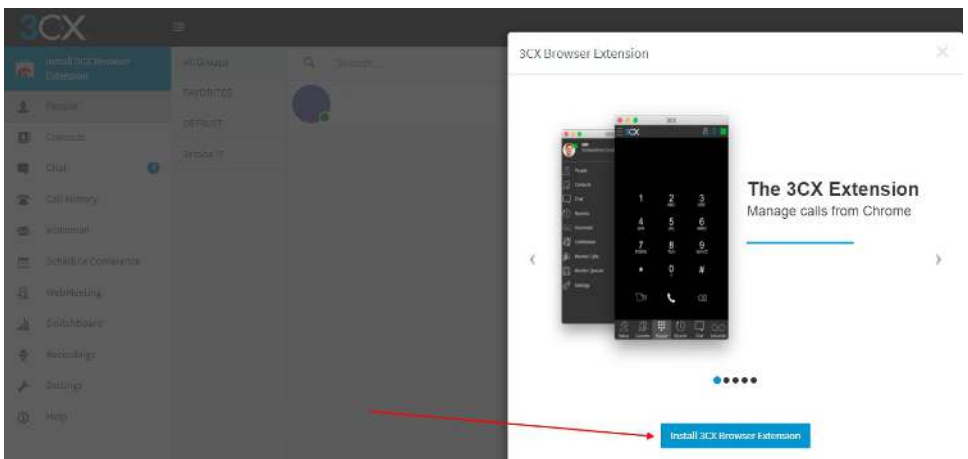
3CX

Install 3CX Browser Extension

People

Contacts

Chat

Call History

Voicemail

Schedule Conference

Webmeeting

Switchboard

Recordings

Settings

Help

All Groups

FAVORITES

DEFAULT

Service IT

Search...

3CX Browser Extension

The 3CX Extension

Manage calls from Chrome

Install 3CX Browser Extension